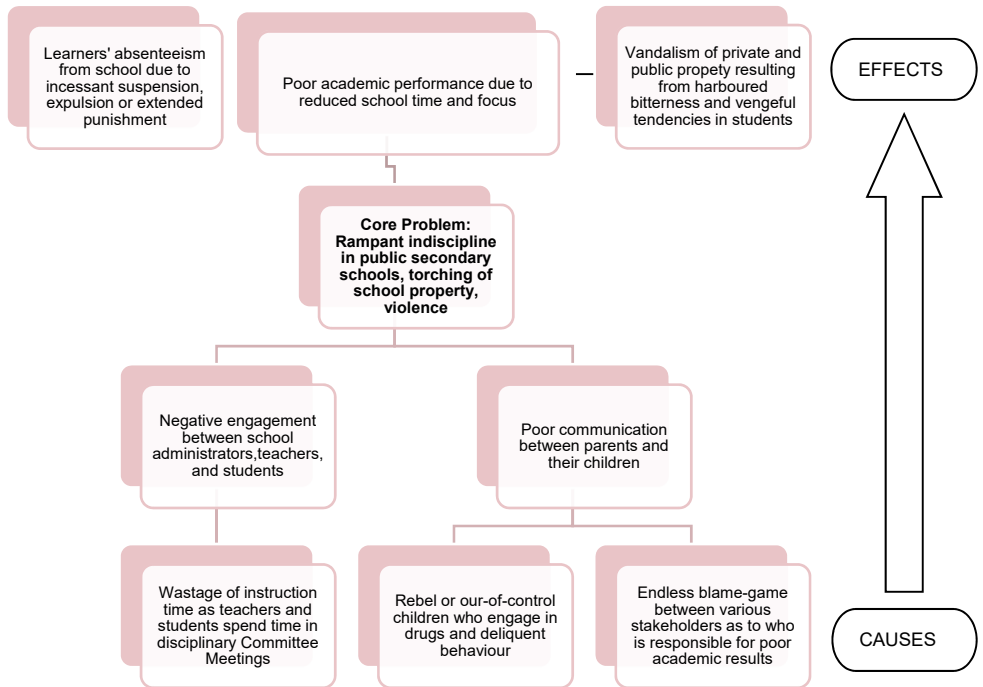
Learners' absenteeism from school due to incessant suspension, expulsion or extended punishment

Poor academic performance due to reduced school time and focus

Vandalism of private and public propety resulting from harboured bitterness and vengeful tendencies in students

EFFECTS

Core Problem: Rampant indiscipline in public secondary schools, torching of school property, violence

Negative engagement between school administrators,teachers, and students

Poor communication between parents and their children

Wastage of instruction time as teachers and students spend time in disciplinary Committee Meetings

Rebel or our-of-control children who engage in drugs and deliquent behaviour

Endless blame-game between various stakeholders as to who is responsible for poor academic results

CAUSES